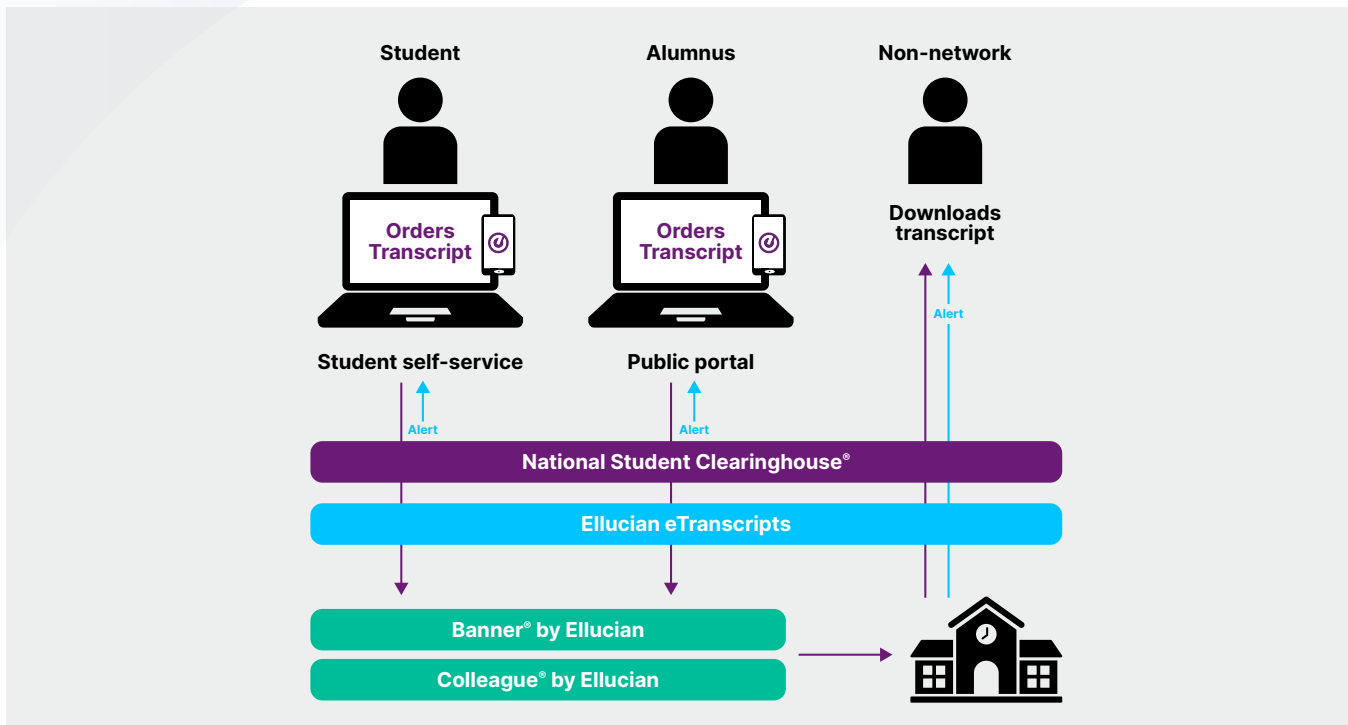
Student

Orders Transcript

Student self-service

Alert

Alumnus

Orders Transcript

Public portal

Alert

Non-network

Downloads transcript

Alert

National Student Clearinghouse®

Ellucian eTranscripts

Banner® by Ellucian

Colleague® by Ellucian